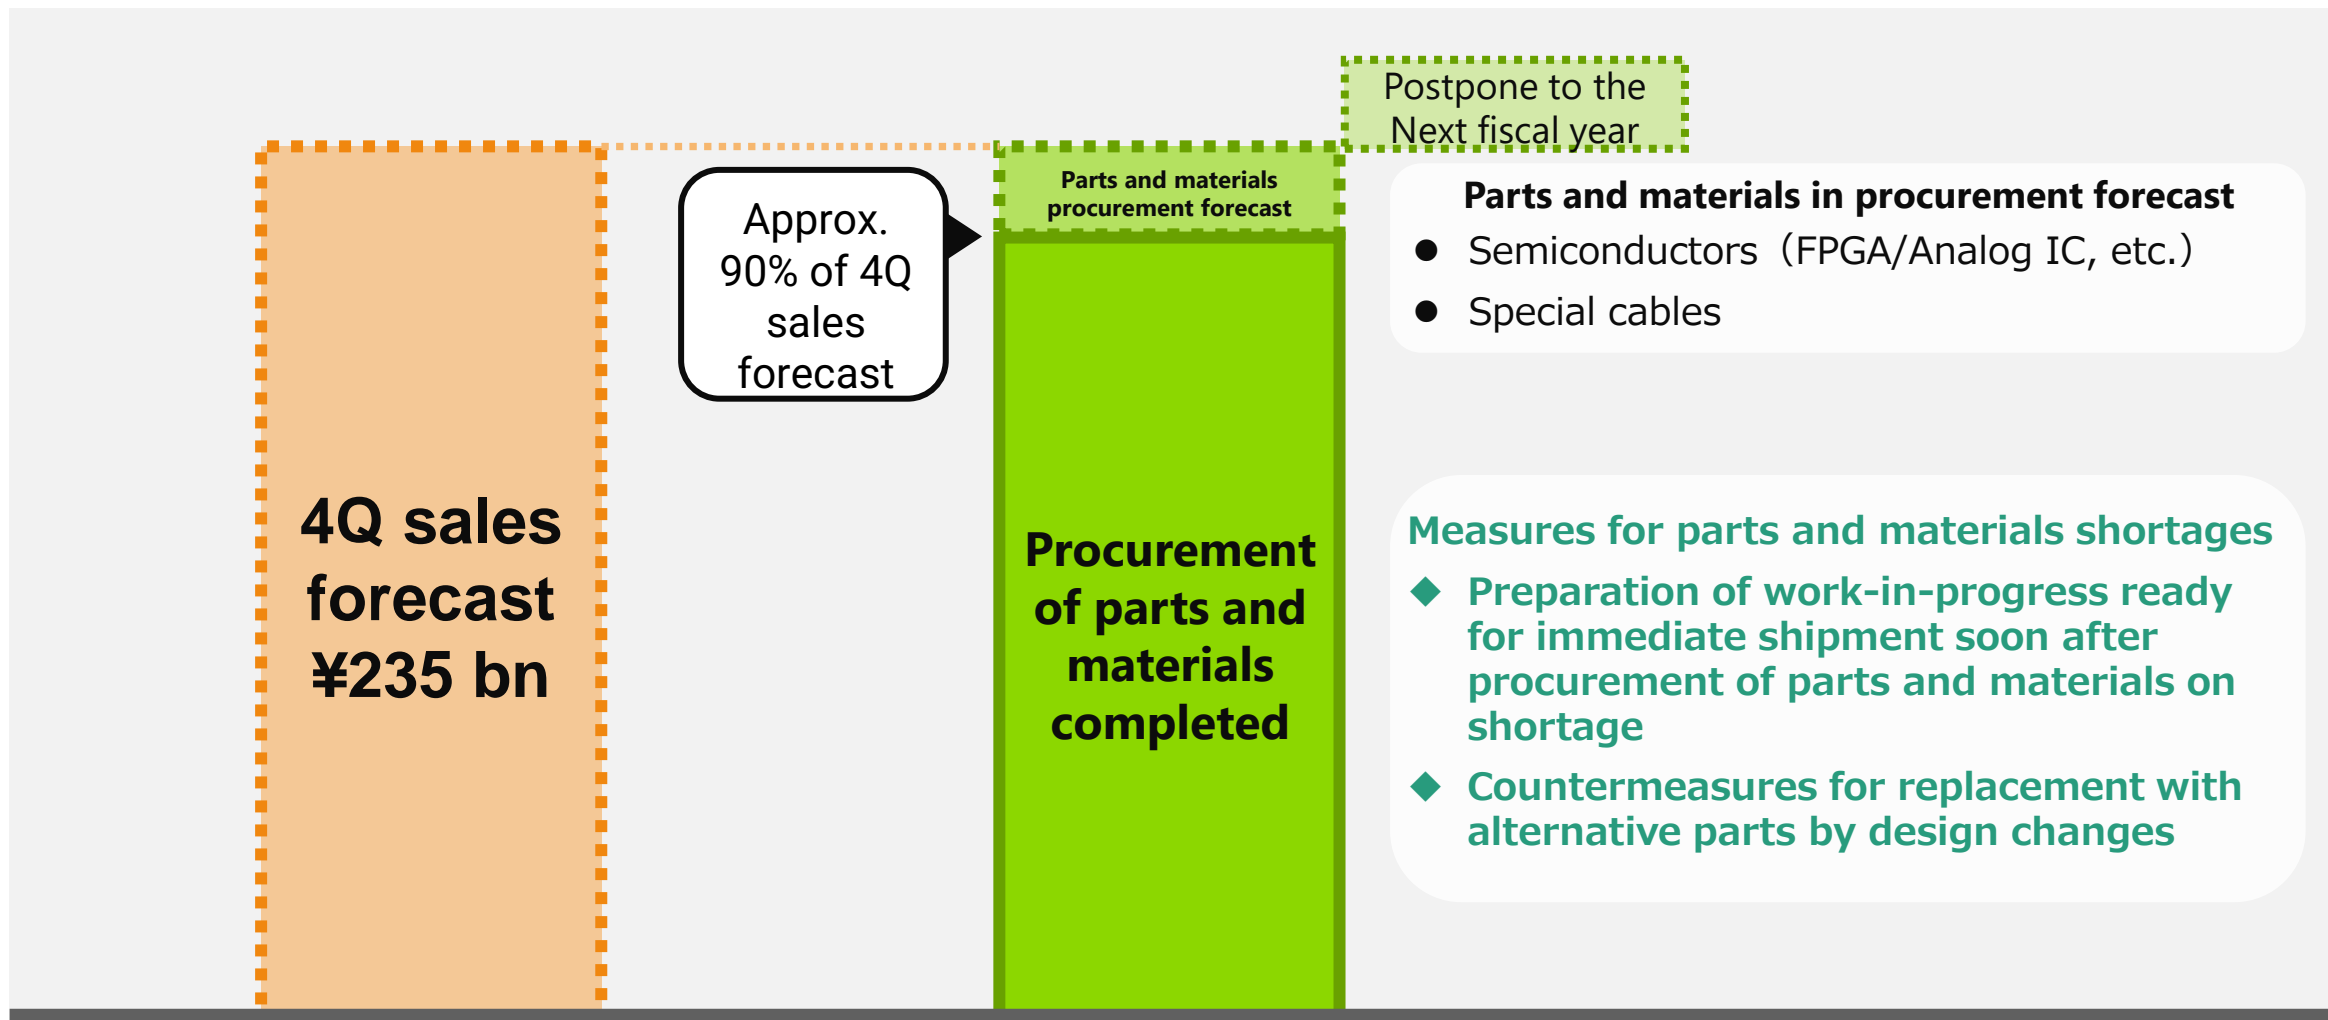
Postpone to the Next fiscal year

4Q sales forecast ¥235 bn

Approx. 90% of 4Q sales forecast

Parts and materials procurement forecast

Procurement of parts and materials completed

Parts and materials in procurement forecast
● Semiconductors（FPGA/Analog IC, etc.）
● Special cables

Measures for parts and materials shortages
◆ Preparation of work-in-progress ready for immediate shipment soon after procurement of parts and materials on shortage
◆ Countermeasures for replacement with alternative parts by design changes